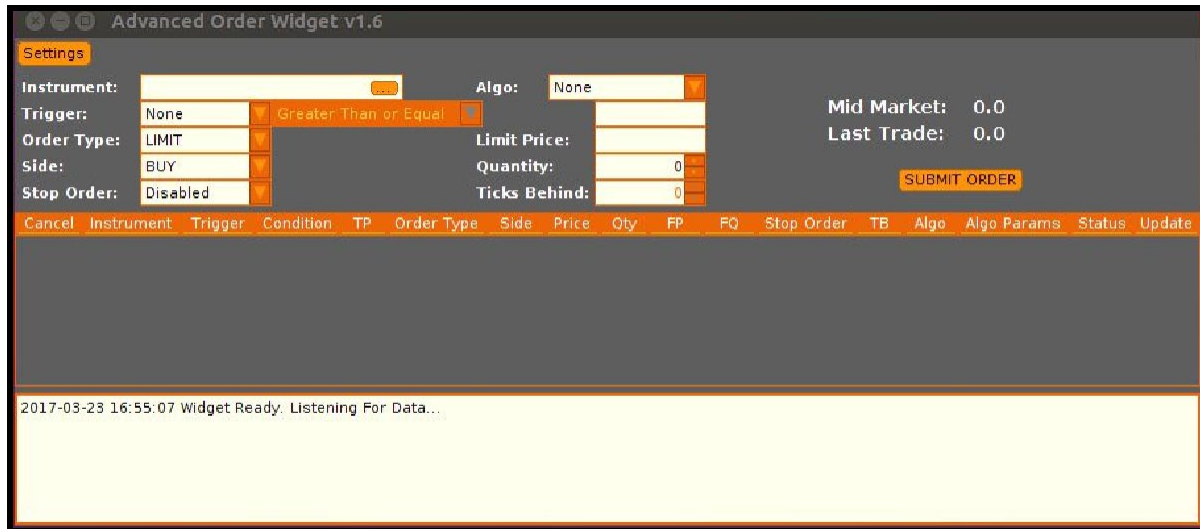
Advanced Order Widget v1.6

Settings

Instrument: ...
Trigger: None Greater Than or Equal
Order Type: LIMIT
Side: BUY
Stop Order: Disabled

Algo: None
Limit Price:
Quantity: 0
Ticks Behind: 0

Mid Market: 0.0
Last Trade: 0.0

SUBMIT ORDER

| Cancel | Instrument | Trigger | Condition | TP | Order Type | Side | Price | Qty | FP | FQ | Stop Order | TB | Algo | Algo Params | Status | Update |
|---|---|---|---|---|---|---|---|---|---|---|---|---|---|---|---|---|

2017-03-28 16:55:07 Widget Ready. Listening For Data...